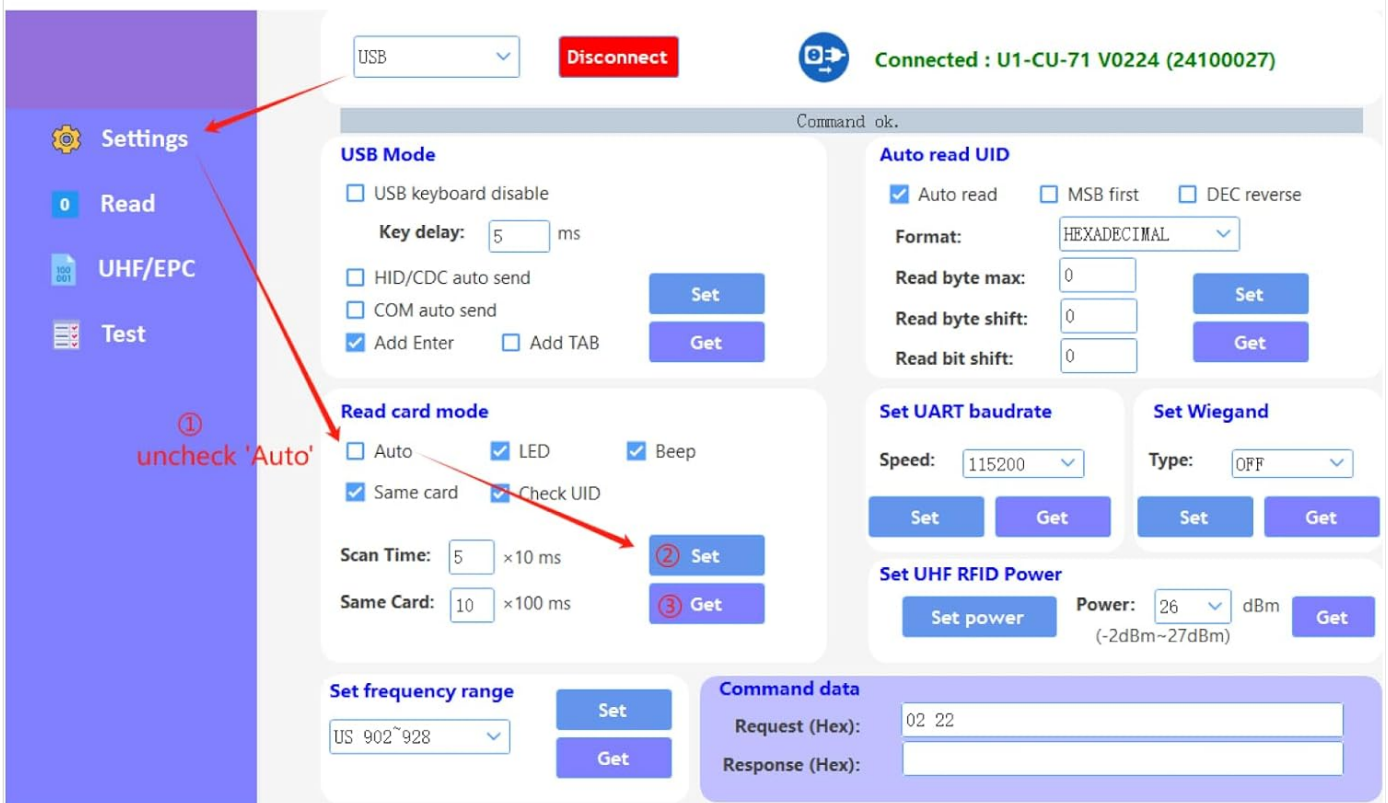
Settings

0 Read

UHF/EPC

Test

USB

Disconnect

Connected : U1-CU-71 V0224 (24100027)

Command ok.

USB Mode

USB keyboard disable

Key delay: 5 ms

HID/CDC auto send

COM auto send

Add Enter

Add TAB

Set

Get

Auto read UID

Auto read

MSB first

DEC reverse

Format: HEXADECIMAL

Read byte max: 0

Read byte shift: 0

Read bit shift: 0

Set

Get

① uncheck 'Auto'

Read card mode

Auto

LED

Beep

Same card

Check UID

Scan Time: 5 ×10 ms

Same Card: 10 ×100 ms

② Set

③ Get

Set UART baudrate

Speed: 115200

Set

Get

Set Wiegand

Type: OFF

Set

Get

Set UHF RFID Power

Set power

Power: 26 dBm

(-2dBm~27dBm)

Get

Set frequency range

US 902~928

Set

Get

Command data

Request (Hex): 02 22

Response (Hex):